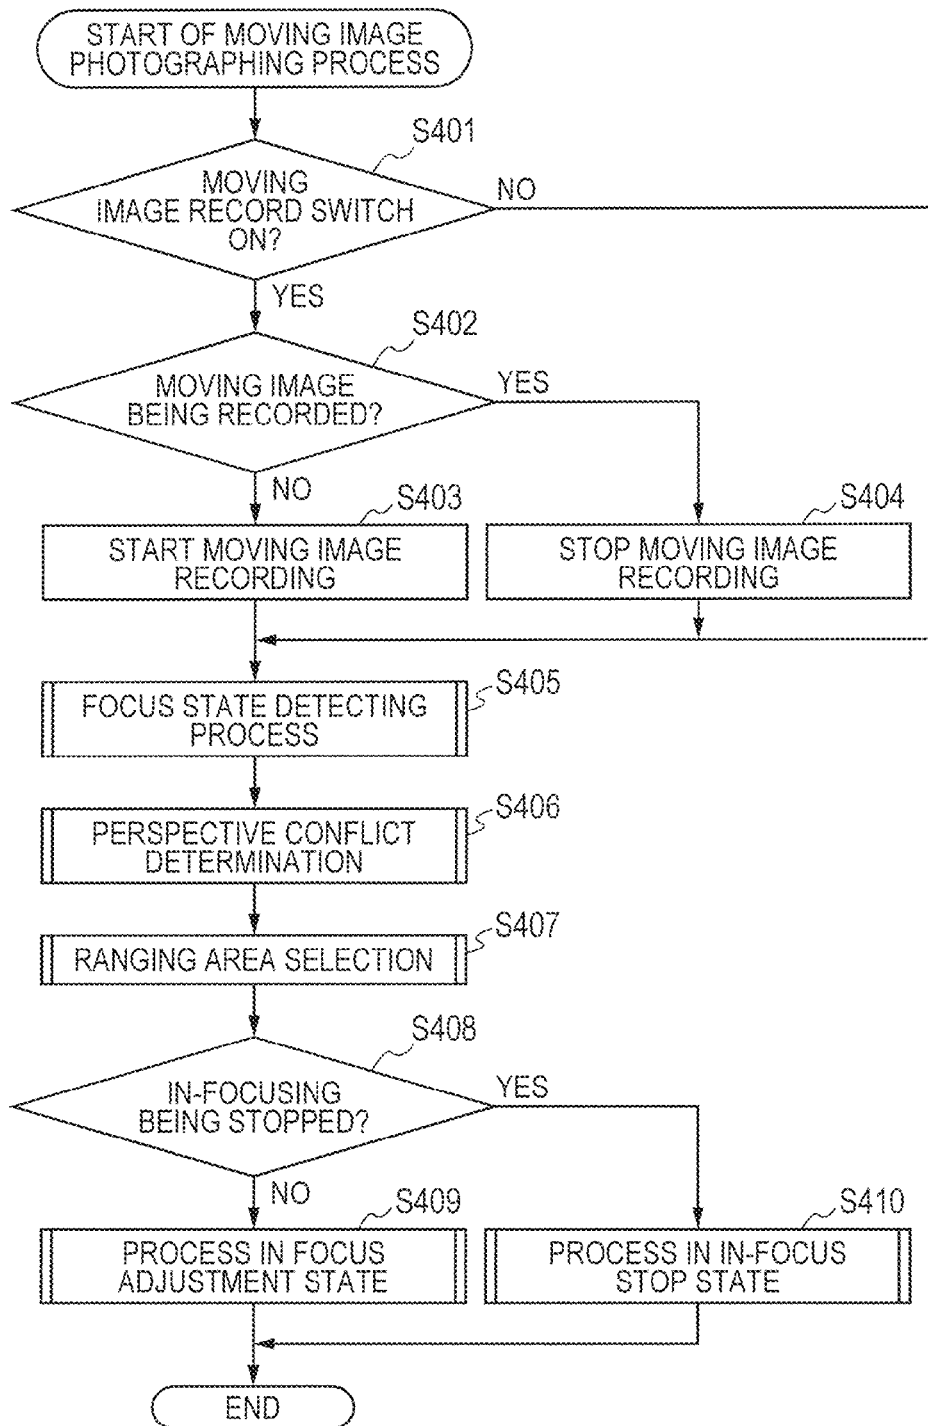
START OF MOVING IMAGE PHOTOGRAPHING PROCESS

S401

MOVING IMAGE RECORD SWITCH ON?

NO

YES

S402

MOVING IMAGE BEING RECORDED?

YES

NO

S403

START MOVING IMAGE RECORDING

S404

STOP MOVING IMAGE RECORDING

FOCUS STATE DETECTING PROCESS

S405

PERSPECTIVE CONFLICT DETERMINATION

S406

RANGING AREA SELECTION

S407

S408

IN-FOCUSING BEING STOPPED?

YES

NO

S409

PROCESS IN FOCUS ADJUSTMENT STATE

S410

PROCESS IN IN-FOCUS STOP STATE

END